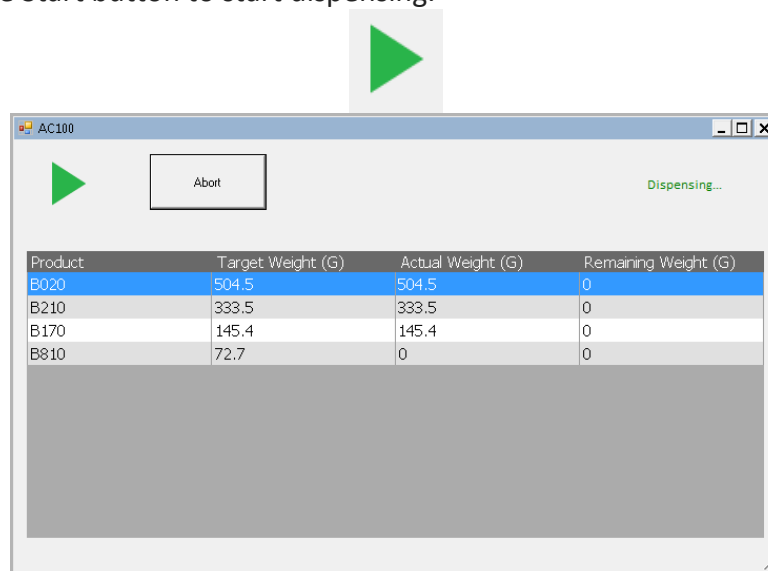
Start button to start dispensing.

AC100

Abort

Dispensing...

| Product | Target Weight (G) | Actual Weight (G) | Remaining Weight (G) |
|---|---|---|---|
| B020 | 504.5 | 504.5 | 0 |
| B210 | 333.5 | 333.5 | 0 |
| B170 | 145.4 | 145.4 | 0 |
| B810 | 72.7 | 0 | 0 |